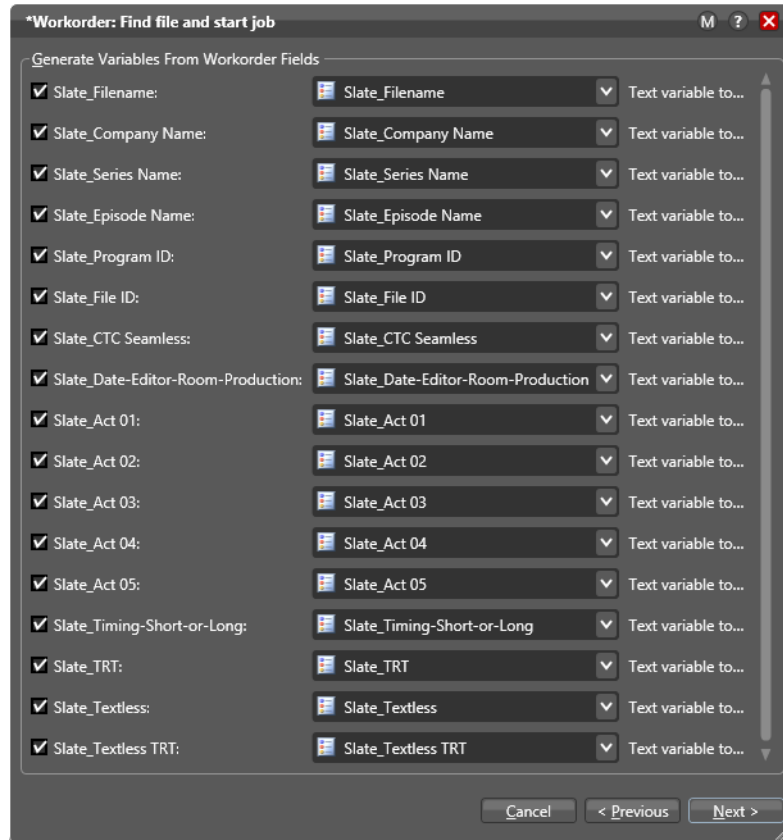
*Workorder: Find file and start job

M ? X

Generate Variables From Workorder Fields

| | | |
|---|---|---|
| ✔ Slate_Filename: | Slate_Filename | Text variable to... |
| ✔ Slate_Company Name: | Slate_Company Name | Text variable to... |
| ✔ Slate_Series Name: | Slate_Series Name | Text variable to... |
| ✔ Slate_Episode Name: | Slate_Episode Name | Text variable to... |
| ✔ Slate_Program ID: | Slate_Program ID | Text variable to... |
| ✔ Slate_File ID: | Slate_File ID | Text variable to... |
| ✔ Slate_CTC Seamless: | Slate_CTC Seamless | Text variable to... |
| ✔ Slate_Date-Editor-Room-Production: | Slate_Date-Editor-Room-Production | Text variable to... |
| ✔ Slate_Act 01: | Slate_Act 01 | Text variable to... |
| ✔ Slate_Act 02: | Slate_Act 02 | Text variable to... |
| ✔ Slate_Act 03: | Slate_Act 03 | Text variable to... |
| ✔ Slate_Act 04: | Slate_Act 04 | Text variable to... |
| ✔ Slate_Act 05: | Slate_Act 05 | Text variable to... |
| ✔ Slate_Timing-Short-or-Long: | Slate_Timing-Short-or-Long | Text variable to... |
| ✔ Slate_TRT: | Slate_TRT | Text variable to... |
| ✔ Slate_Textless: | Slate_Textless | Text variable to... |
| ✔ Slate_Textless TRT: | Slate_Textless TRT | Text variable to... |

Cancel | < Previous | Next >